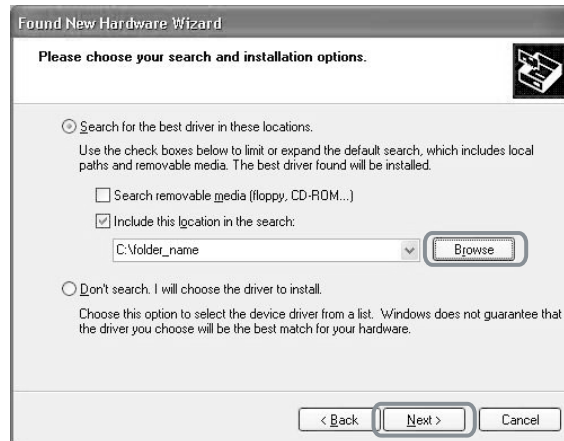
Found New Hardware Wizard

Please choose your search and installation options.

Search for the best driver in these locations.

Use the check boxes below to limit or expand the default search, which includes local paths and removable media. The best driver found will be installed.

Search removable media (floppy, CD-ROM...)

Include this location in the search:

C:\folder_name

Browse

Don't search. I will choose the driver to install.

Choose this option to select the device driver from a list. Windows does not guarantee that the driver you choose will be the best match for your hardware.

< Back

Next >

Cancel